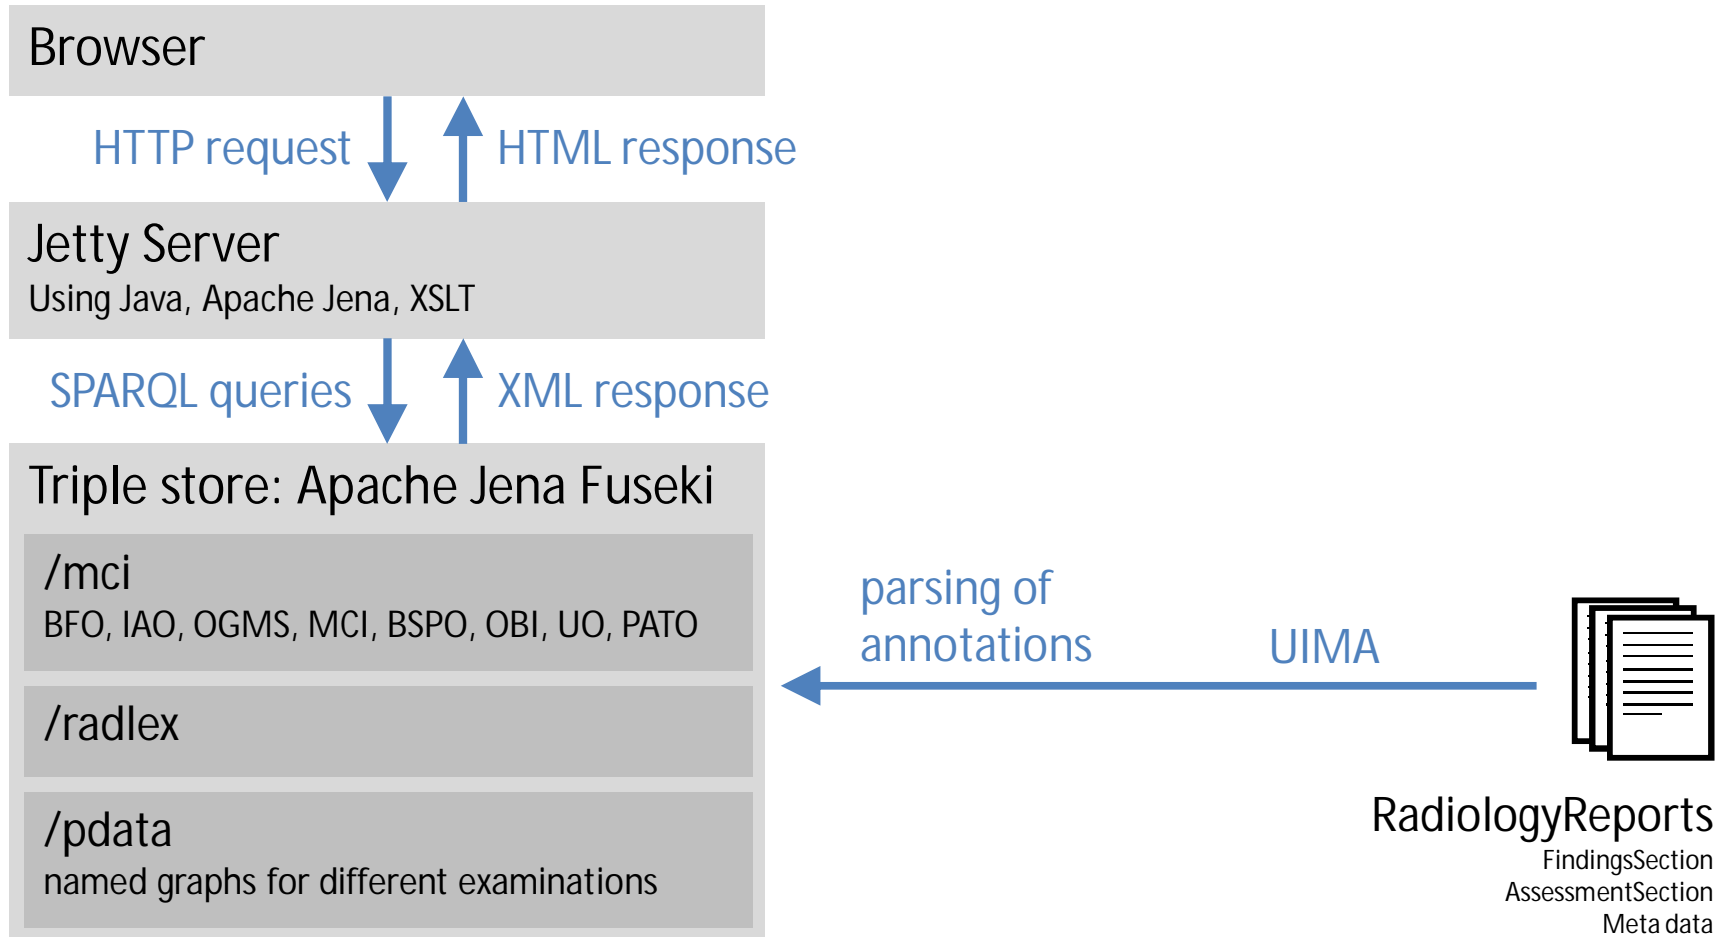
Browser

HTTP request

HTML response

Jetty Server
Using Java, Apache Jena, XSLT

SPARQL queries

XML response

Triple store: Apache Jena Fuseki

/mci
BFO, IAO, OGMS, MCI, BSPO, OBI, UO, PATO

/radlex

/pdata
named graphs for different examinations

parsing of annotations

UIMA

RadiologyReports
FindingsSection
AssessmentSection
Meta data